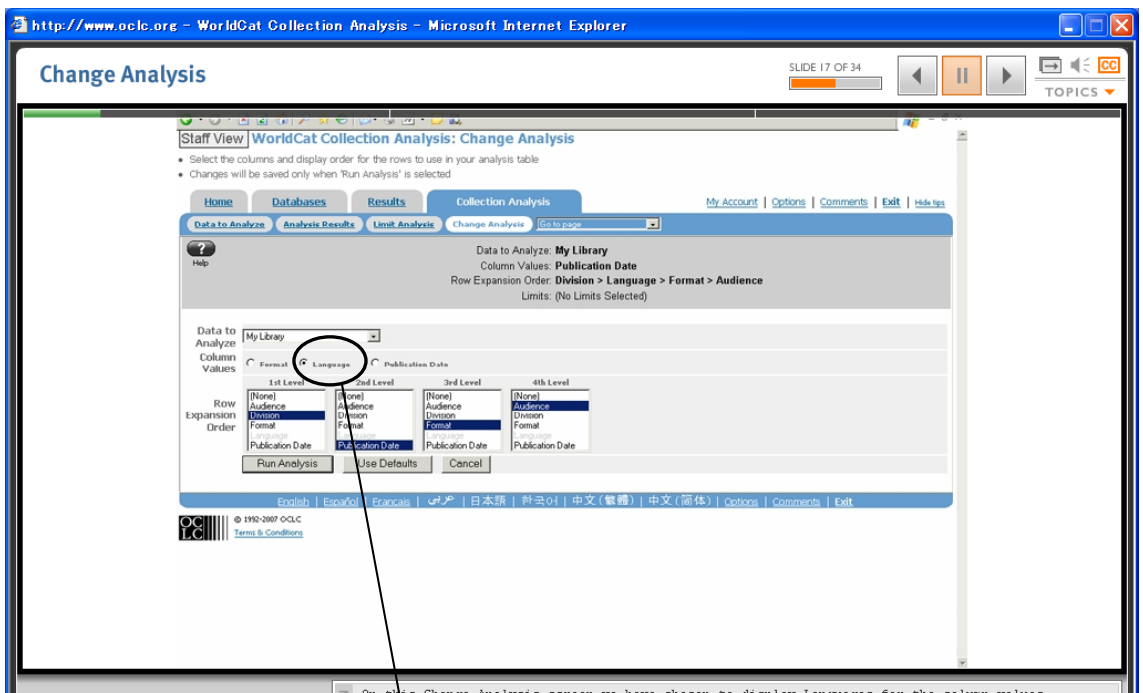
http://www.oclc.org - WorldCat Collection Analysis - Microsoft Internet Explorer

Change Analysis

SLIDE 17 OF 34

TOPICS

Staff View WorldCat Collection Analysis: Change Analysis

• Select the columns and display order for the rows to use in your analysis table
• Changes will be saved only when 'Run Analysis' is selected

Home | Databases | Results | Collection Analysis

My Account | Options | Comments | Exit | Hide tips

Data to Analyze | Analysis Results | Limit Analysis | Change Analysis | Go to page

Help

Data to Analyze: My Library
Column Values: Publication Date
Row Expansion Order: Division > Language > Format > Audience
Limits: (No Limits Selected)

Data to Analyze: My Library

Column Values: Format Language Publication Date

Row Expansion Order

| 1st Level | 2nd Level | 3rd Level | 4th Level |
|---|---|---|---|
| [None] | [None] | [None] | [None] |
| Audience | Audience | Audience | Audience |
| Division | Division | Division | Division |
| Format | Format | Format | Format |
| Language | Language | Language | Language |
| Publication Date | Publication Date | Publication Date | Publication Date |

Run Analysis | Use Defaults | Cancel

English | Español | Francais | عربي | 日本語 | 한국어 | 中文(繁體) | 中文(简体) | Options | Comments | Exit

OCLC © 1992-2007 OCLC
Terms & Conditions

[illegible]